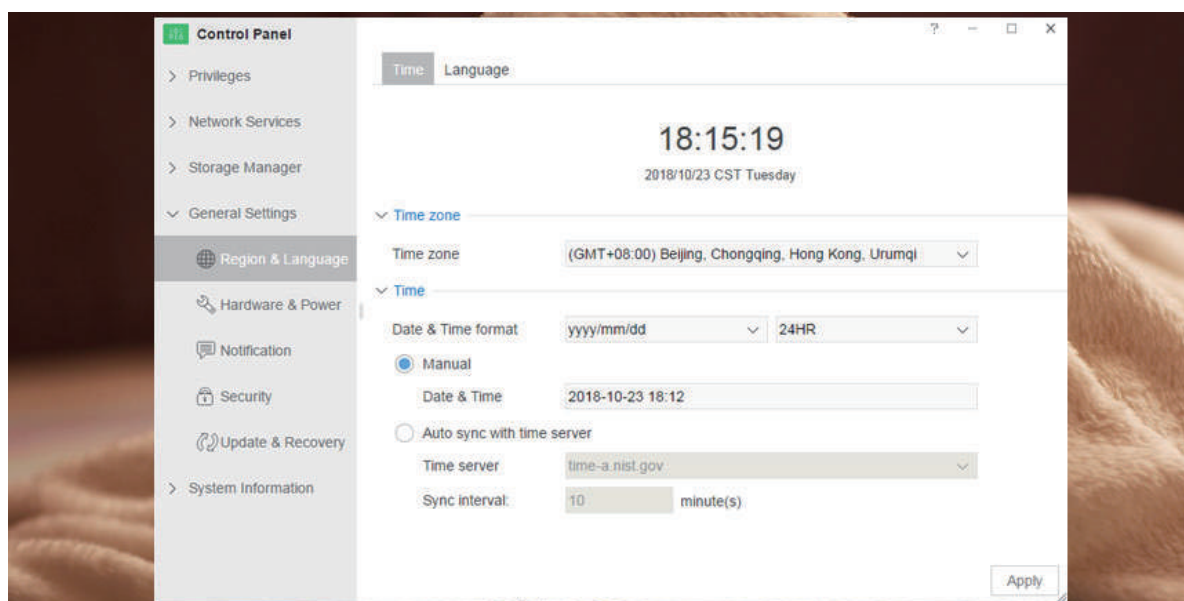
Control Panel

? – □ ×

> Privileges

> Network Services

> Storage Manager

General Settings

Region & Language

Hardware & Power

Notification

Security

Update & Recovery

> System Information

Time Language

18:15:19

2018/10/23 CST Tuesday

Time zone

Time zone (GMT+08:00) Beijing, Chongqing, Hong Kong, Urumqi

Time

Date & Time format yyyy/mm/dd 24HR

Manual

Date & Time 2018-10-23 18:12

Auto sync with time server

Time server time-a.nist.gov

Sync interval: 10 minute(s)

Apply